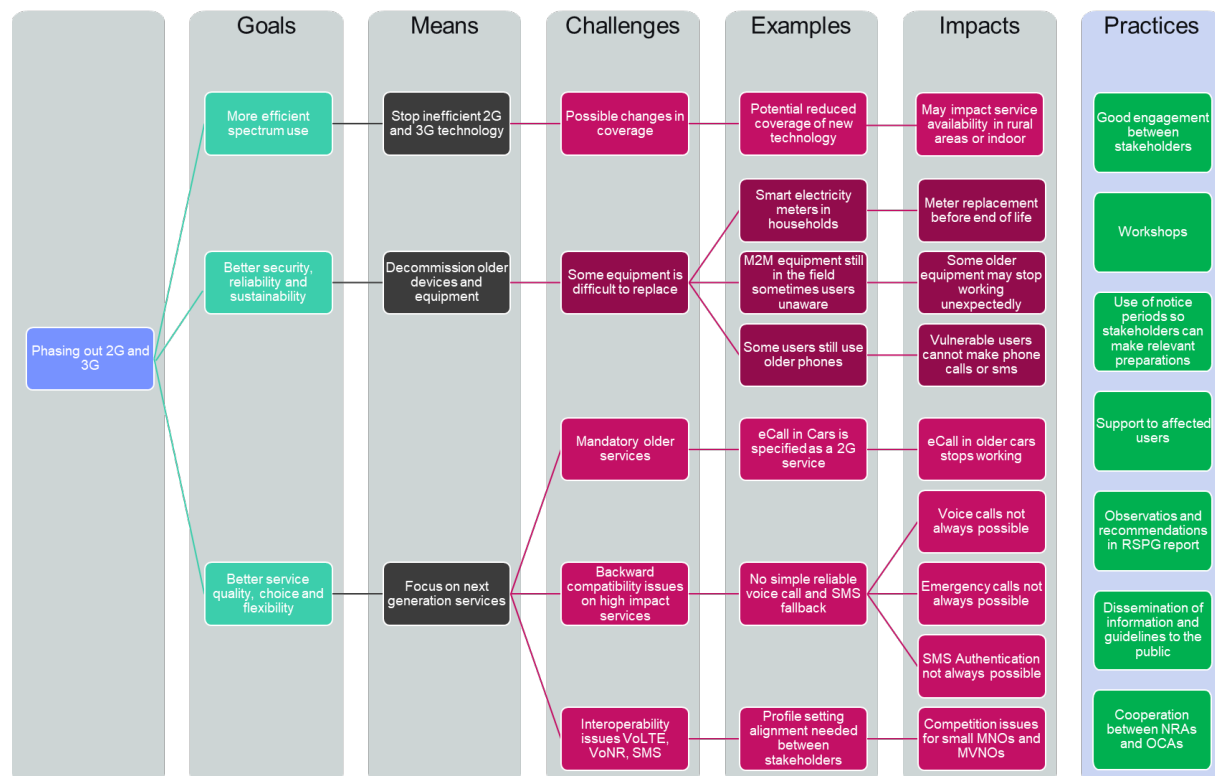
Goals

Means

Challenges

Examples

Impacts

Practices

Phasing out 2G and 3G

More efficient spectrum use

Better security, reliability and sustainability

Better service quality, choice and flexibility

Stop inefficient 2G and 3G technology

Decommission older devices and equipment

Focus on next generation services

Possible changes in coverage

Some equipment is difficult to replace

Mandatory older services

Backward compatibility issues on high impact services

Interoperability issues VoLTE, VoNR, SMS

Potential reduced coverage of new technology

Smart electricity meters in households

M2M equipment still in the field sometimes users unaware

Some users still use older phones

eCall in Cars is specified as a 2G service

No simple reliable voice call and SMS fallback

Profile setting alignment needed between stakeholders

May impact service availability in rural areas or indoor

Meter replacement before end of life

Some older equipment may stop working unexpectedly

Vulnerable users cannot make phone calls or sms

eCall in older cars stops working

Voice calls not always possible

Emergency calls not always possible

SMS Authentication not always possible

Competition issues for small MNOs and MVNOs

Good engagement between stakeholders

Workshops

Use of notice periods so stakeholders can make relevant preparations

Support to affected users

Observatios and recommendations in RSPG report

Dissemination of information and guidelines to the public

Cooperation between NRAs and OCAs